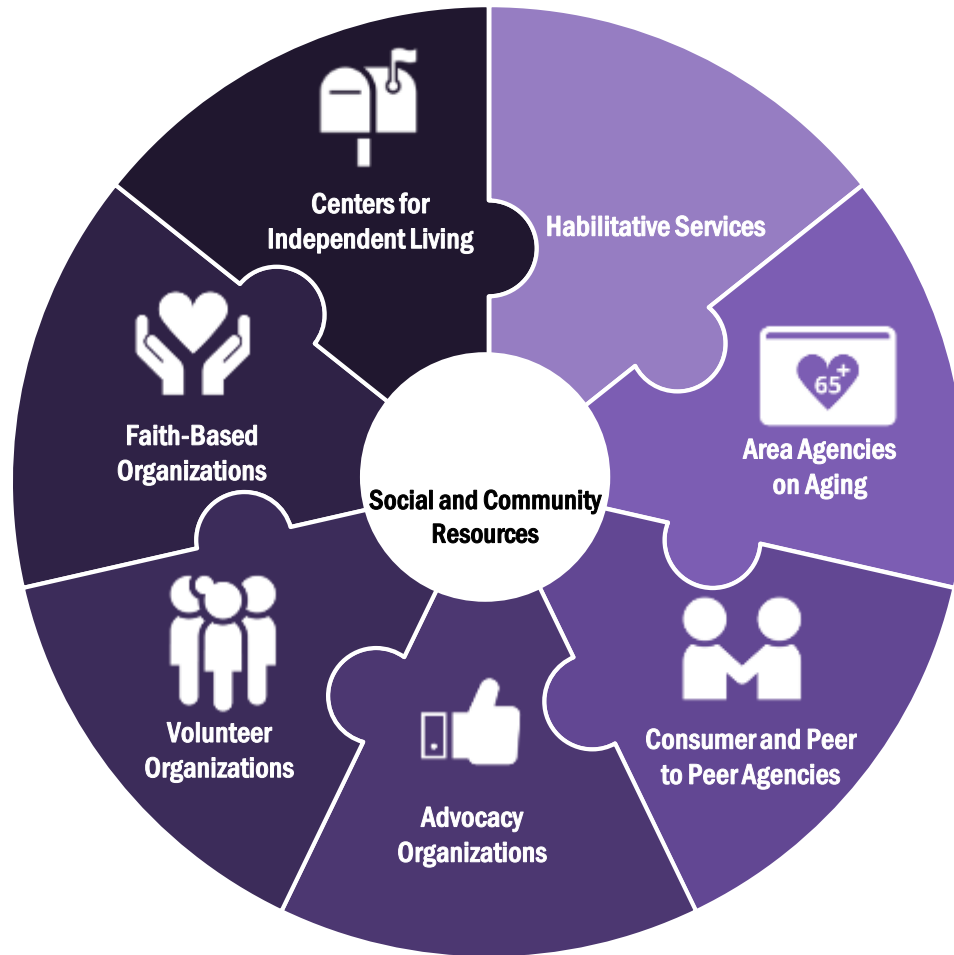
Social and Community Resources

Centers for Independent Living

Habilitative Services

65+

Area Agencies on Aging

Consumer and Peer to Peer Agencies

Advocacy Organizations

Volunteer Organizations

Faith-Based Organizations